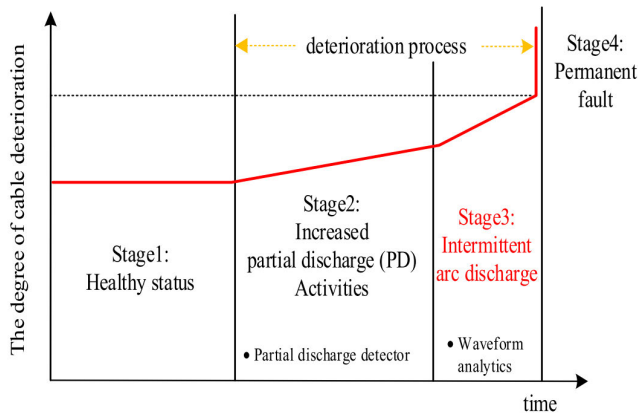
The degree of cable deterioration

deterioration process

Stage4: Permanent fault

Stage1: Healthy status

Stage2: Increased partial discharge (PD) Activities

Stage3: Intermittent arc discharge

• Partial discharge detector

• Waveform analytics

time